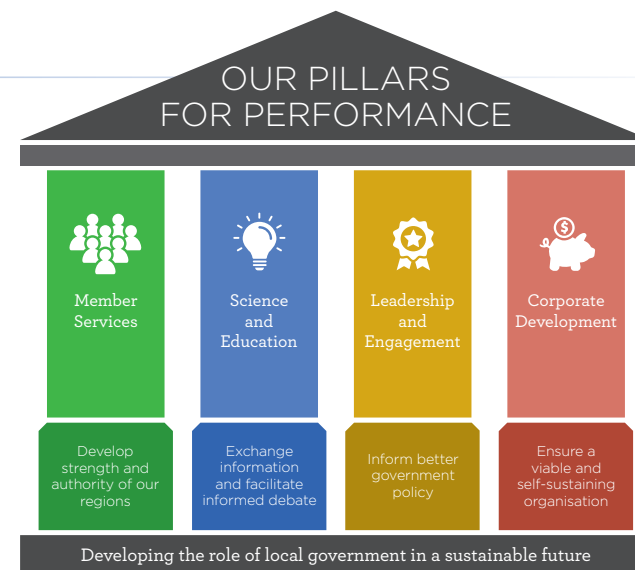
OUR PILLARS FOR PERFORMANCE

Member Services

Science and Education

Leadership and Engagement

Corporate Development

Develop strength and authority of our regions

Exchange information and facilitate informed debate

Inform better government policy

Ensure a viable and self-sustaining organisation

Developing the role of local government in a sustainable future